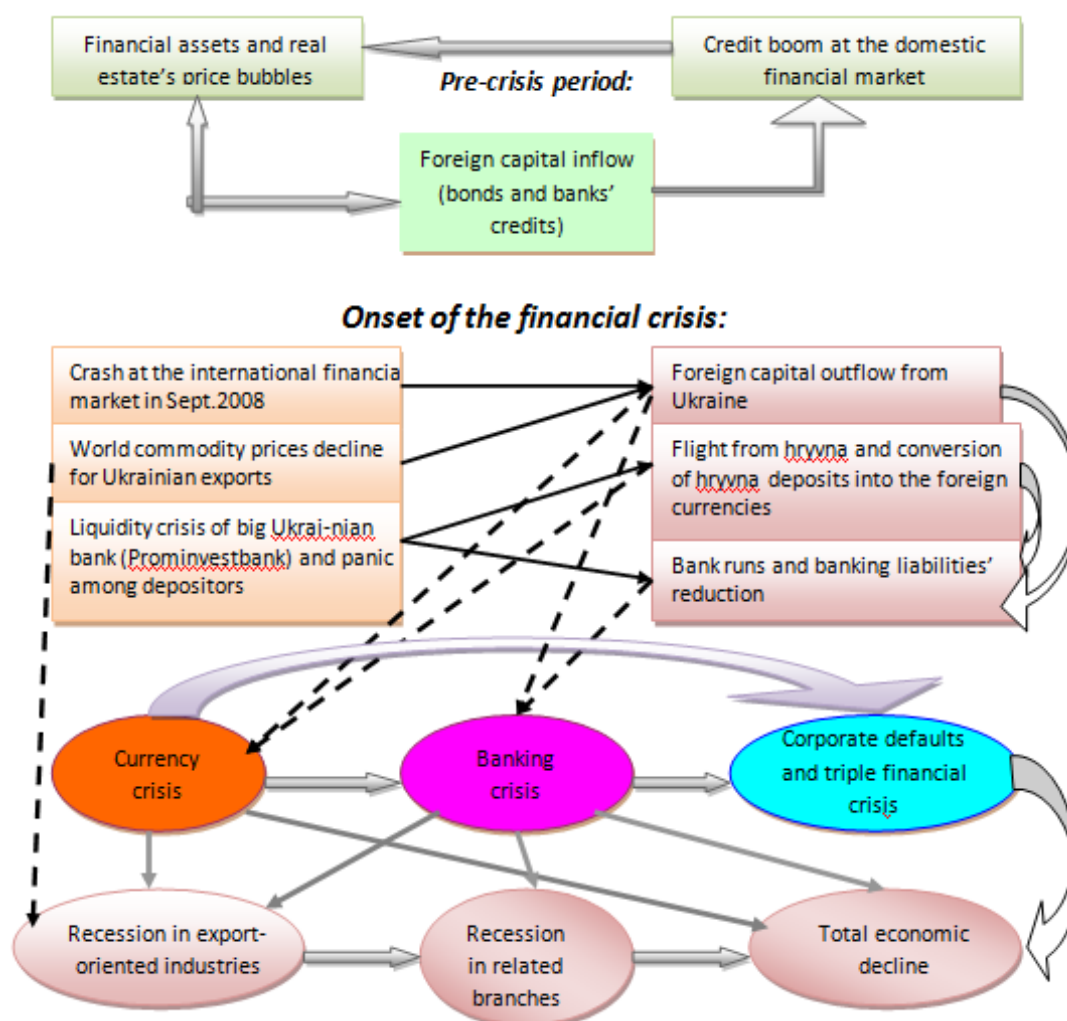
Financial assets and real estate's price bubbles

Pre-crisis period:

Credit boom at the domestic financial market

Foreign capital inflow (bonds and banks' credits)

Onset of the financial crisis:

Crash at the international financia market in Sept.2008

World commodity prices decline for Ukrainian exports

Liquidity crisis of big Ukrai-nian bank (Prominvestbank) and panic among depositors

Foreign capital outflow from Ukraine

Flight from hryvna and conversion of hryvna deposits into the foreign currencies

Bank runs and banking liabilities' reduction

Currency crisis

Banking crisis

Corporate defaults and triple financial crisis

Recession in export-oriented industries

Recession in related branches

Total economic decline